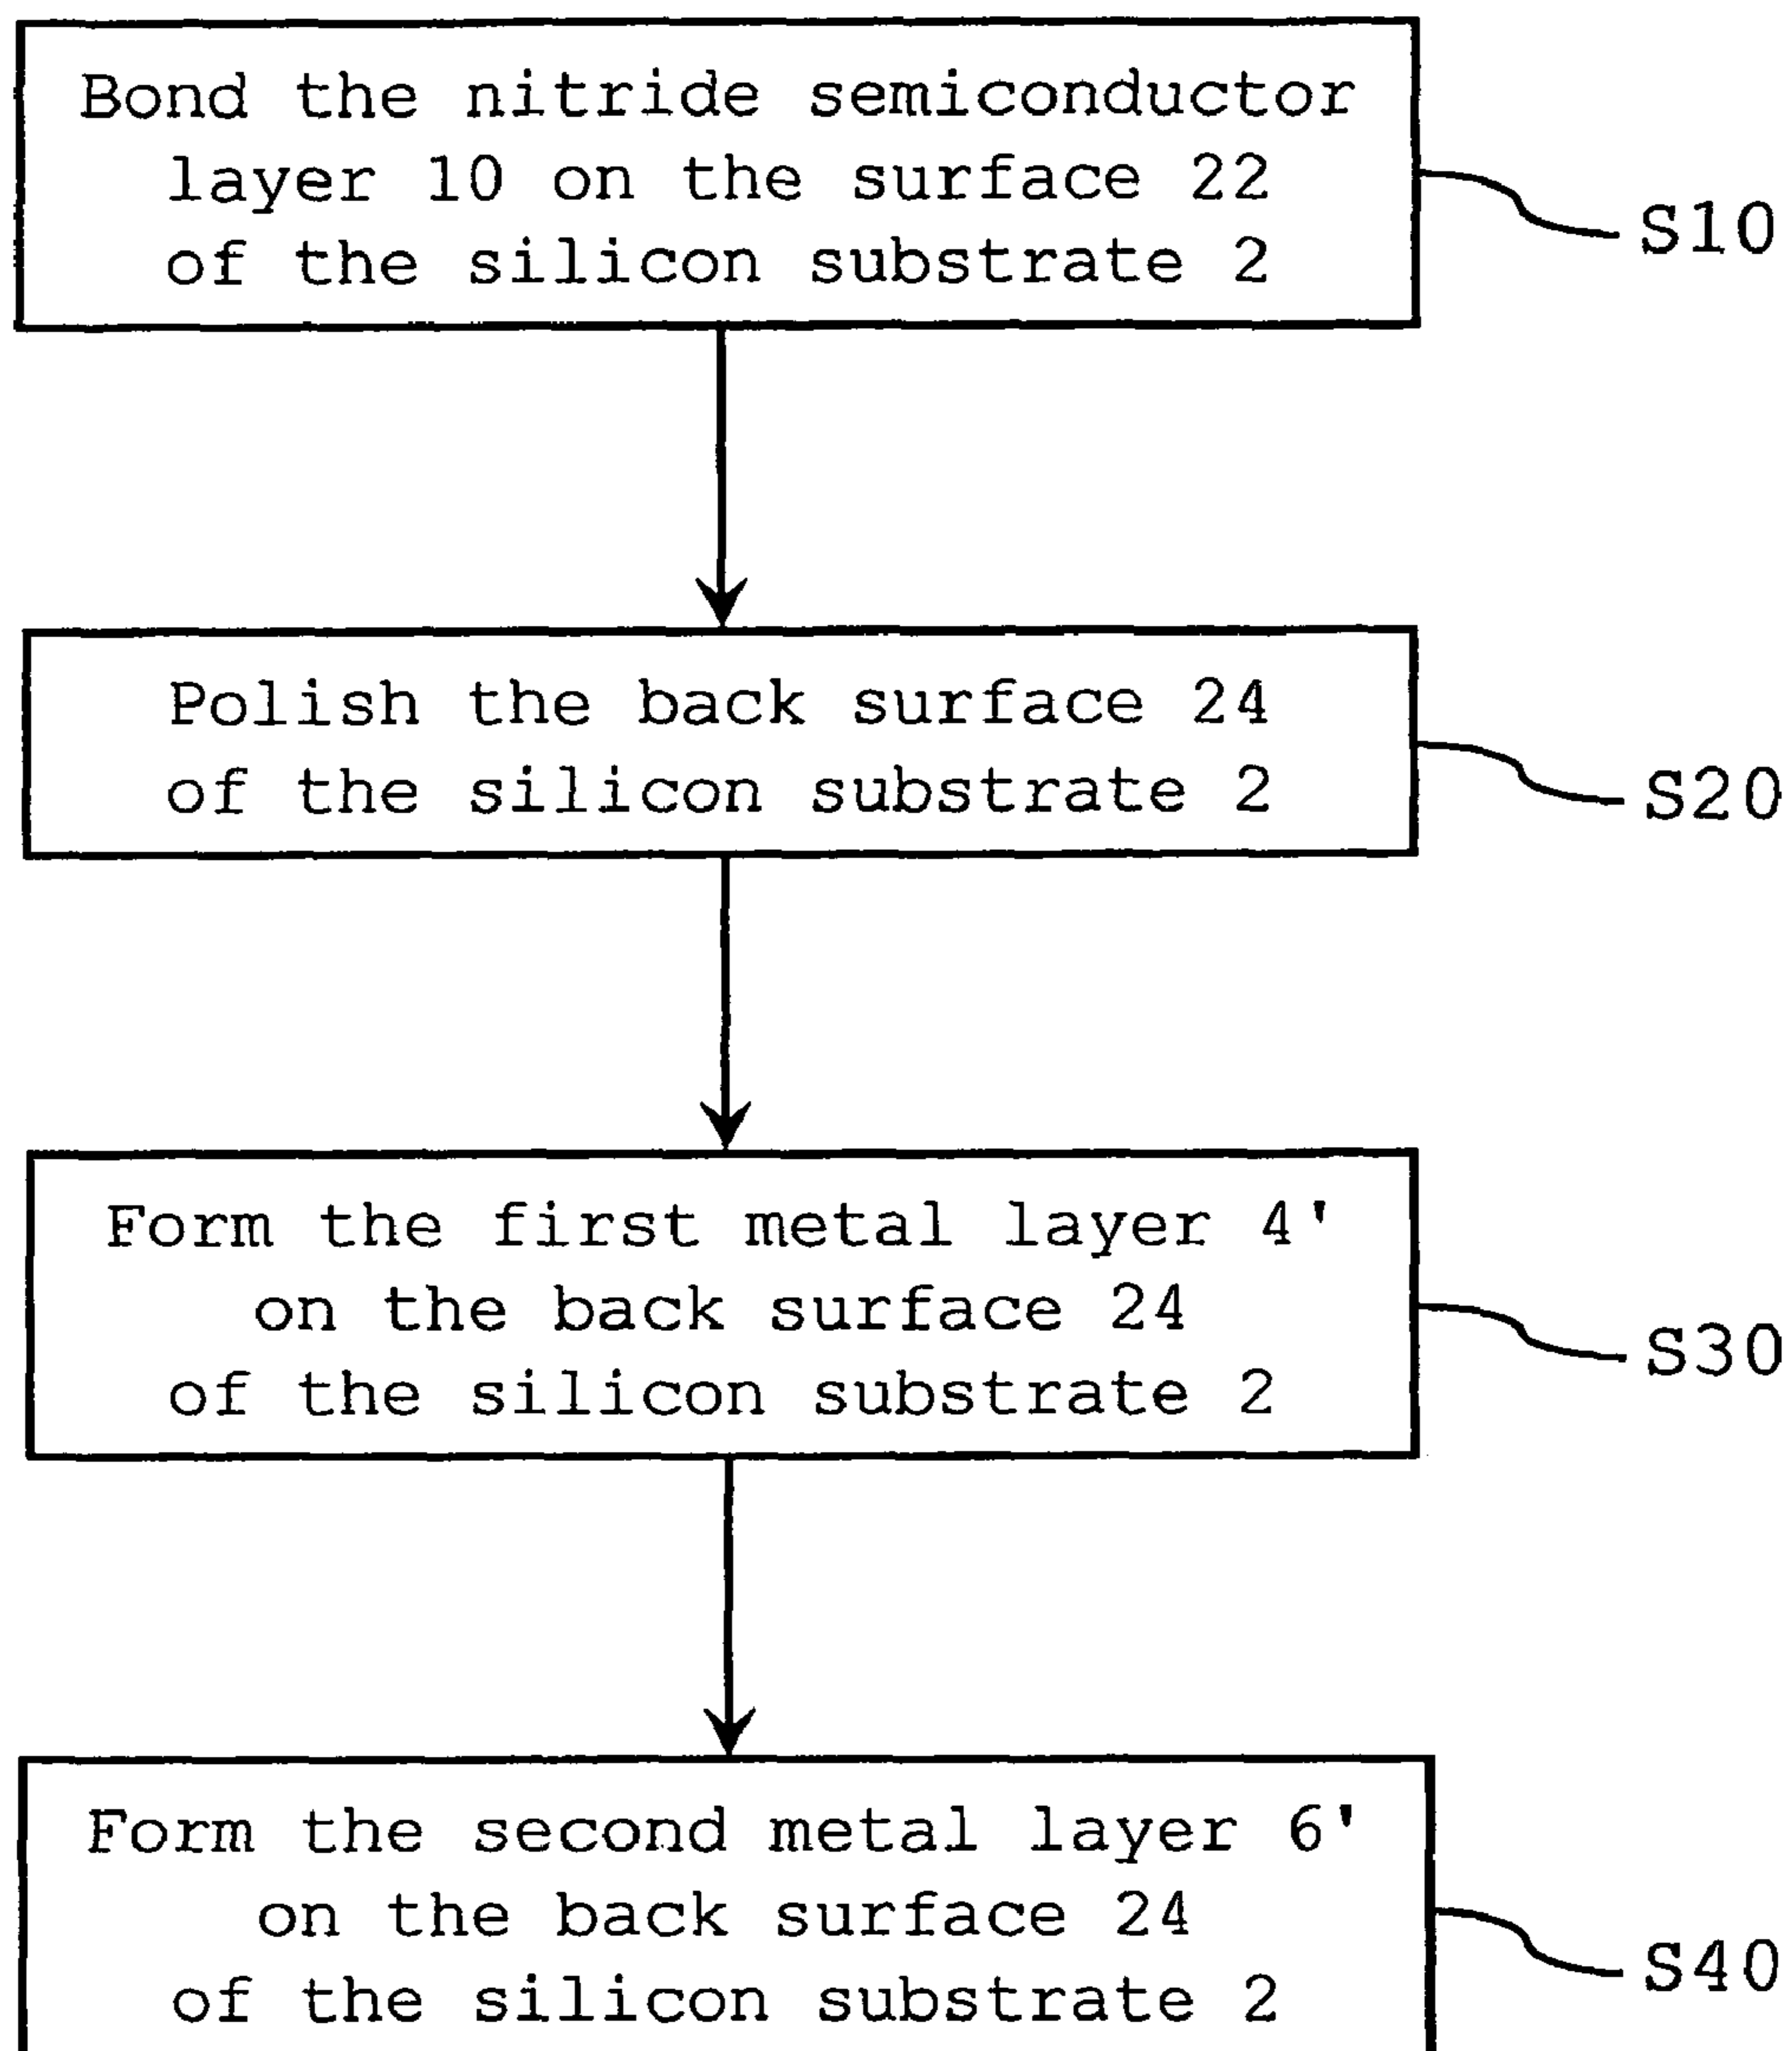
Bond the nitride semiconductor layer 10 on the surface 22 of the silicon substrate 2

S10

Polish the back surface 24 of the silicon substrate 2

S20

Form the first metal layer 4' on the back surface 24 of the silicon substrate 2

S30

Form the second metal layer 6' on the back surface 24 of the silicon substrate 2

S40